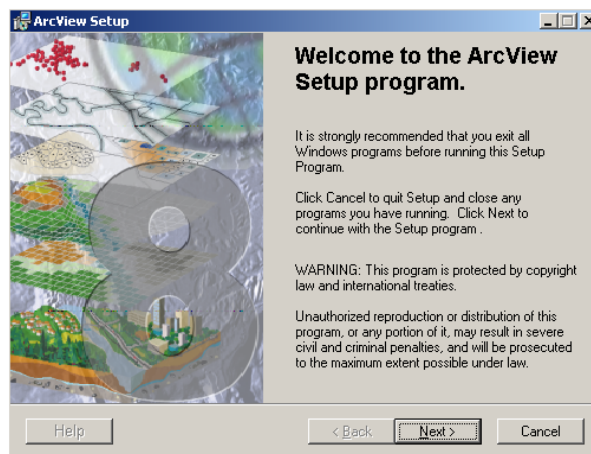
ArcView Setup

Welcome to the ArcView Setup program.

It is strongly recommended that you exit all Windows programs before running this Setup Program.

Click Cancel to quit Setup and close any programs you have running. Click Next to continue with the Setup program .

WARNING: This program is protected by copyright law and international treaties.

Unauthorized reproduction or distribution of this program, or any portion of it, may result in severe civil and criminal penalties, and will be prosecuted to the maximum extent possible under law.

Help

< Back

Next >

Cancel